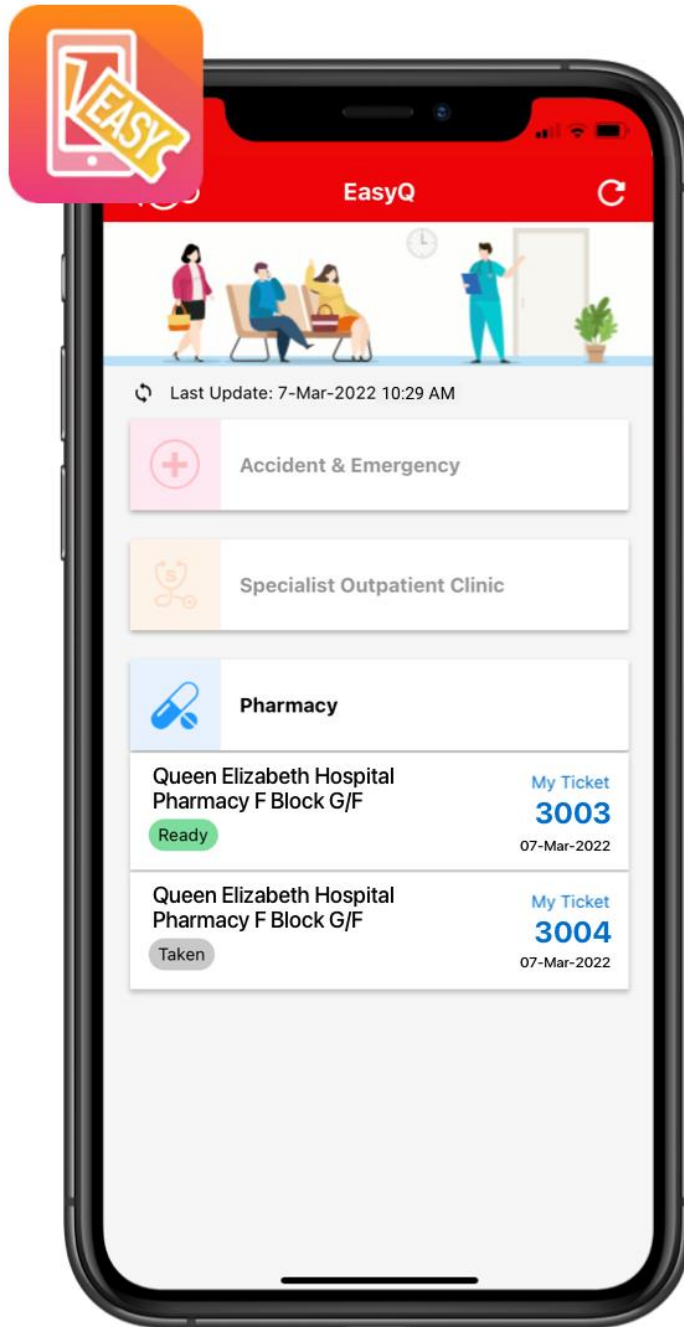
EASY

EasyQ

Last Update: 7-Mar-2022 10:29 AM

Accident & Emergency

Specialist Outpatient Clinic

Pharmacy

Queen Elizabeth Hospital Pharmacy F Block G/F
Ready
My Ticket
3003
07-Mar-2022

Queen Elizabeth Hospital Pharmacy F Block G/F
Taken
My Ticket
3004
07-Mar-2022